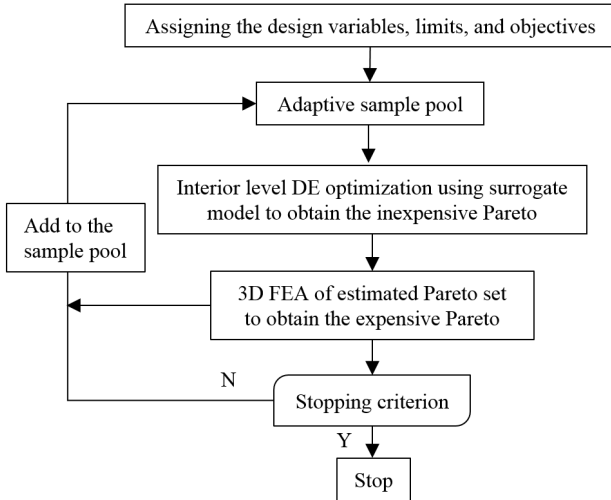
Assigning the design variables, limits, and objectives

Adaptive sample pool

Interior level DE optimization using surrogate model to obtain the inexpensive Pareto

Add to the sample pool

3D FEA of estimated Pareto set to obtain the expensive Pareto

N

Stopping criterion

Y

Stop